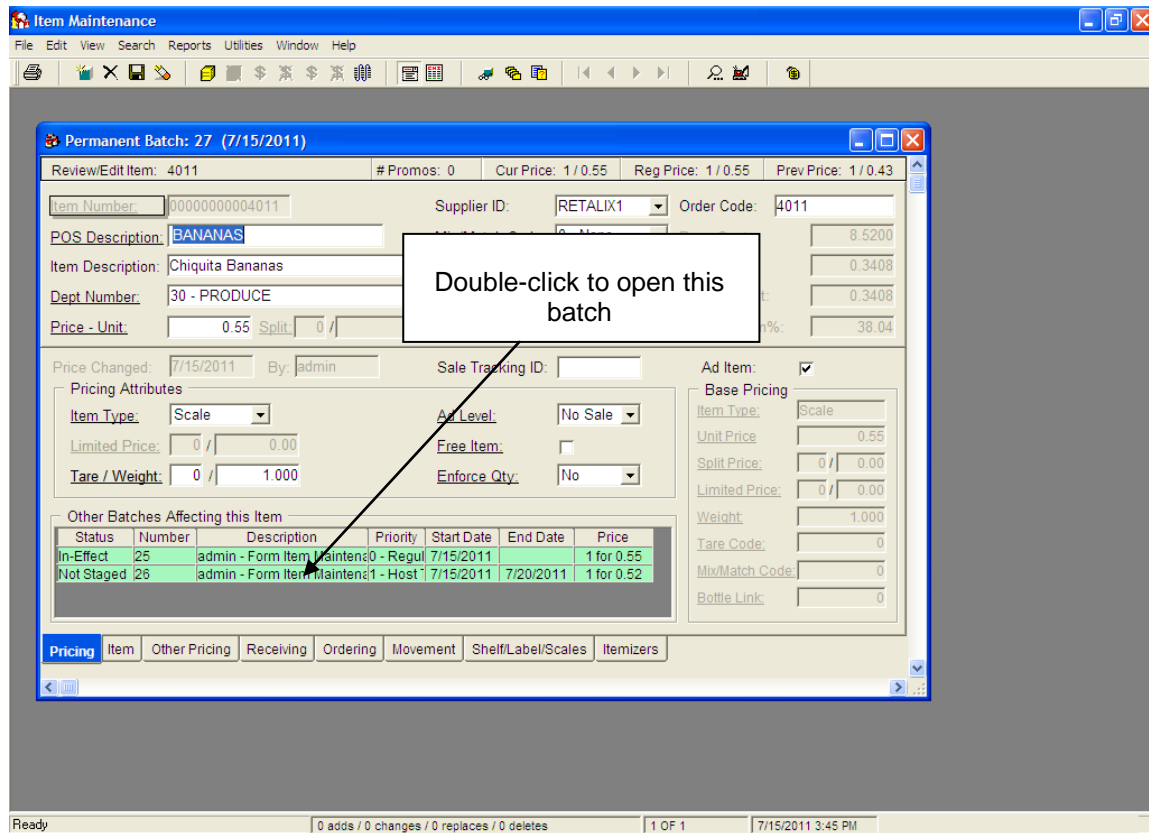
Item Maintenance

File Edit View Search Reports Utilities Window Help

Permanent Batch: 27 (7/15/2011)

Review/Edit Item: 4011 # Promos: 0 Cur Price: 1 / 0.55 Reg Price: 1 / 0.55 Prev Price: 1 / 0.43

Item Number: 00000000004011 Supplier ID: RETALIX1 Order Code: 4011

POS Description: BANANAS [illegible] 8.5200

Item Description: Chiquita Bananas 0.3408

Dept Number: 30 - PRODUCE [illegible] 0.3408

Price - Unit: 0.55 Split: 0 / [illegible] 38.04

Double-click to open this batch

Price Changed: 7/15/2011 By: admin Sale Tracking ID: Ad Item: ☑

Pricing Attributes

Item Type: Scale

Limited Price: 0 / 0.00

Tare / Weight: 0 / 1.000

Ad Level: No Sale

Free Item:

Enforce Qty: No

Base Pricing

Item Type: Scale

Unit Price 0.55

Split Price: 0 / 0.00

Limited Price: 0 / 0.00

Weight: 1.000

Tare Code: 0

Mix/Match Code: 0

Bottle Link: 0

Other Batches Affecting this Item

| Status | Number | Description | Priority | Start Date | End Date | Price |
|---|---|---|---|---|---|---|
| In-Effect | 25 | admin - Form Item Mainten | 0 - Regul | 7/15/2011 | | 1 for 0.55 |
| Not Staged | 26 | admin - Form Item Maintena | 1 - Host | 7/15/2011 | 7/20/2011 | 1 for 0.52 |

Pricing Item Other Pricing Receiving Ordering Movement Shelf/Label/Scales Itemizers

Ready 0 adds / 0 changes / 0 replaces / 0 deletes 1 OF 1 7/15/2011 3:45 PM